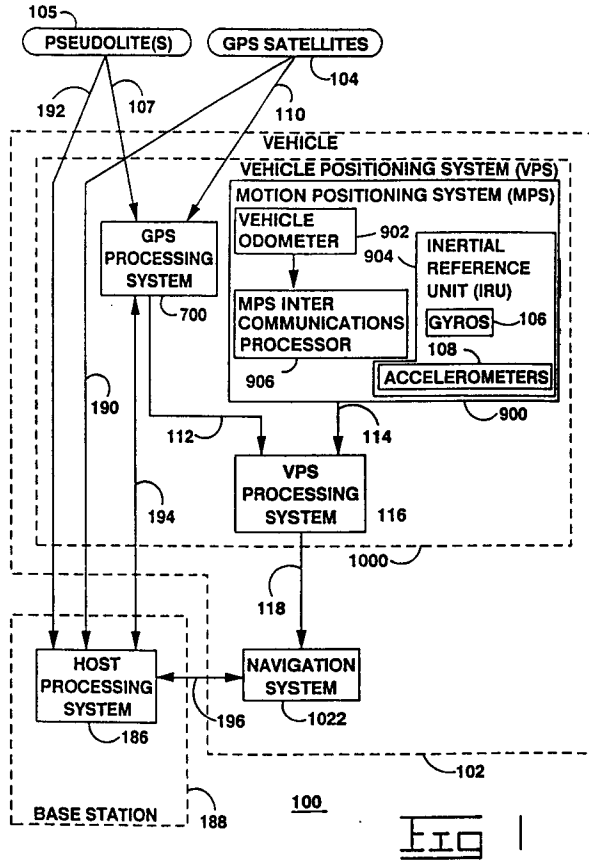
105
PSEUDOLITE(S)
GPS SATELLITES
104
192
107
110
VEHICLE
VEHICLE POSITIONING SYSTEM (VPS)
MOTION POSITIONING SYSTEM (MPS)
GPS PROCESSING SYSTEM
VEHICLE ODOMETER
902
904
INERTIAL REFERENCE UNIT (IRU)
700
MPS INTER COMMUNICATIONS PROCESSOR
GYROS
106
108
906
ACCELEROMETERS
190
900
112
114
VPS PROCESSING SYSTEM
116
194
1000
118
HOST PROCESSING SYSTEM
NAVIGATION SYSTEM
196
186
1022
102
BASE STATION
188
100
Fig 1